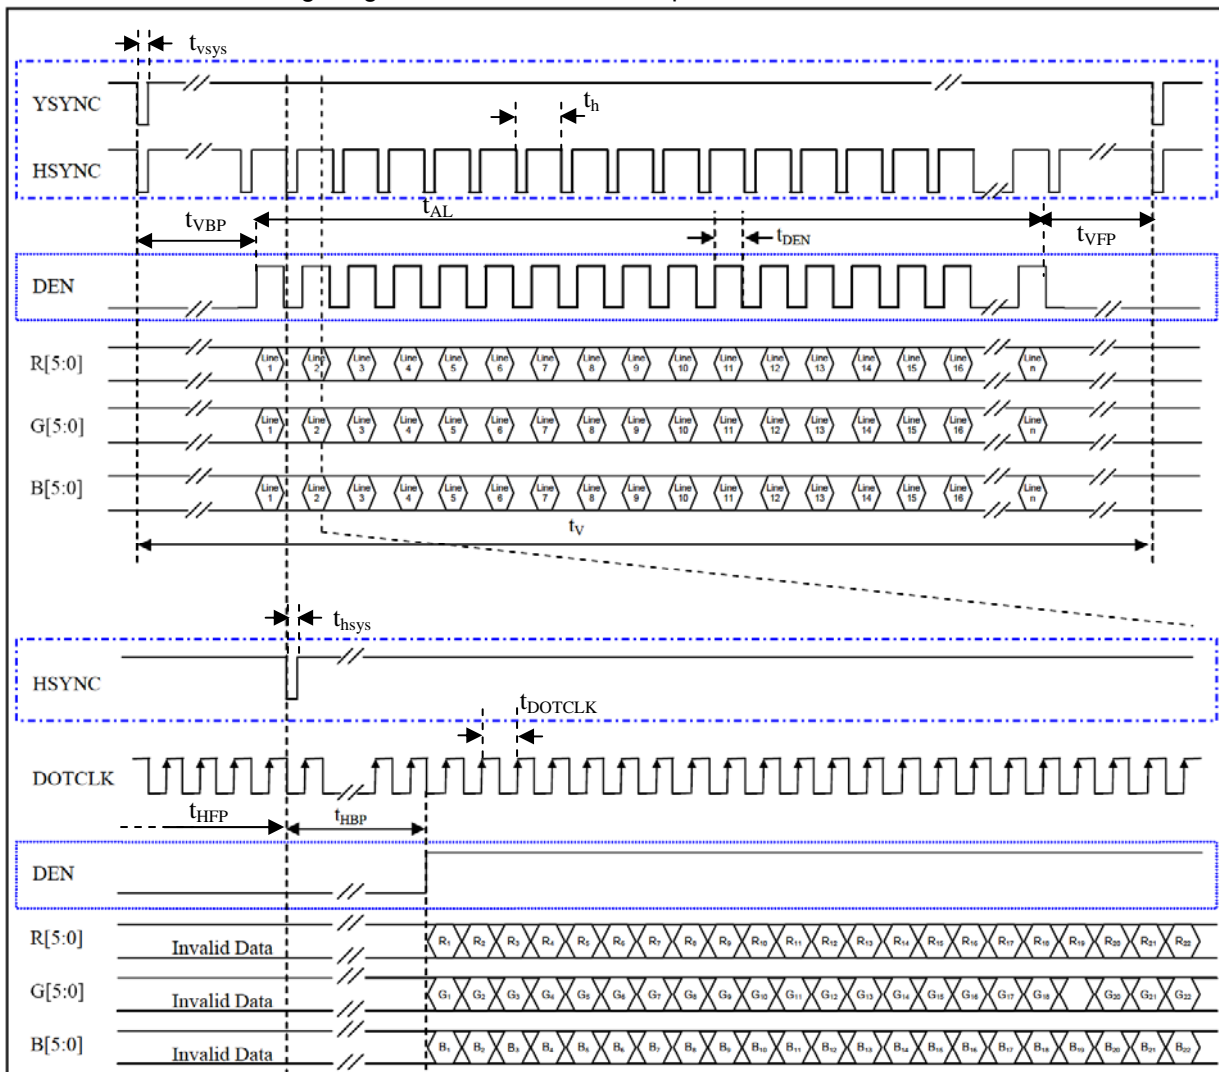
$t_{vsys}$

YSYNC

$t_h$

HSYNC

$t_{AL}$

$t_{VBP}$

$t_{DEN}$

$t_{VFP}$

DEN

R[5:0]

Line 1 Line 2 Line 3 Line 4 Line 5 Line 6 Line 7 Line 8 Line 9 Line 10 Line 11 Line 12 Line 13 Line 14 Line 15 Line 16 Line n

G[5:0]

Line 1 Line 2 Line 3 Line 4 Line 5 Line 6 Line 7 Line 8 Line 9 Line 10 Line 11 Line 12 Line 13 Line 14 Line 15 Line 16 Line n

B[5:0]

Line 1 Line 2 Line 3 Line 4 Line 5 Line 6 Line 7 Line 8 Line 9 Line 10 Line 11 Line 12 Line 13 Line 14 Line 15 Line 16 Line n

$t_V$

$t_{hsys}$

HSYNC

$t_{DOTCLK}$

DOTCLK

$t_{HFP}$

$t_{HBP}$

DEN

R[5:0]

Invalid Data

$R_1$ $R_2$ $R_3$ $R_4$ $R_5$ $R_6$ $R_7$ $R_8$ $R_9$ $R_{10}$ $R_{11}$ $R_{12}$ $R_{13}$ $R_{14}$ $R_{15}$ $R_{16}$ $R_{17}$ $R_{18}$ $R_{19}$ $R_{20}$ $R_{21}$ $R_{22}$

G[5:0]

Invalid Data

$G_1$ $G_2$ $G_3$ $G_4$ $G_5$ $G_6$ $G_7$ $G_8$ $G_9$ $G_{10}$ $G_{11}$ $G_{12}$ $G_{13}$ $G_{14}$ $G_{15}$ $G_{16}$ $G_{17}$ $G_{18}$ $G_{20}$ $G_{21}$ $G_{22}$

B[5:0]

Invalid Data

$B_1$ $B_2$ $B_3$ $B_4$ $B_5$ $B_6$ $B_7$ $B_8$ $B_9$ $B_{10}$ $B_{11}$ $B_{12}$ $B_{13}$ $B_{14}$ $B_{15}$ $B_{16}$ $B_{17}$ $B_{18}$ $B_{19}$ $B_{20}$ $B_{21}$ $B_{22}$